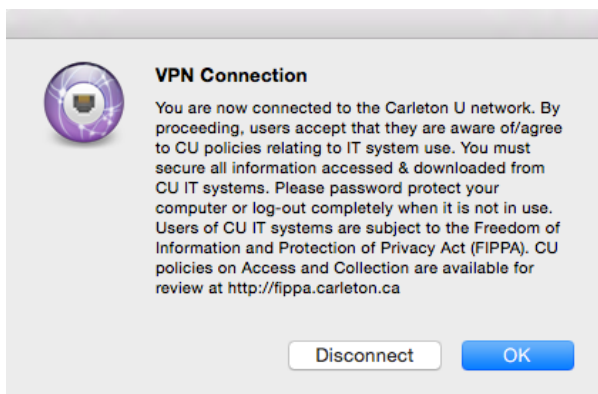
VPN Connection

You are now connected to the Carleton U network. By proceeding, users accept that they are aware of/agree to CU policies relating to IT system use. You must secure all information accessed & downloaded from CU IT systems. Please password protect your computer or log-out completely when it is not in use. Users of CU IT systems are subject to the Freedom of Information and Protection of Privacy Act (FIPPA). CU policies on Access and Collection are available for review at http://fippa.carleton.ca

Disconnect

OK